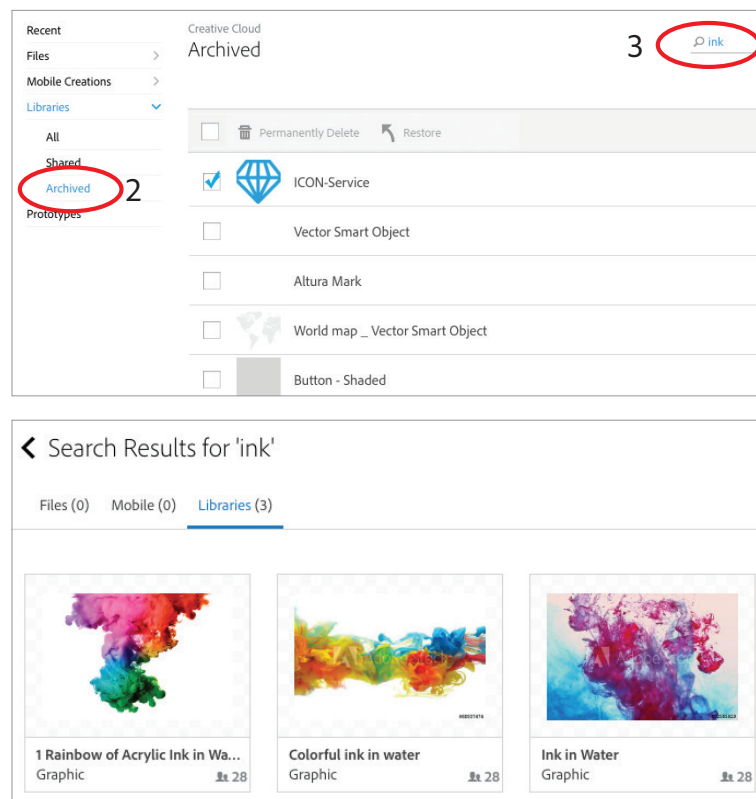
Recent
Files
Mobile Creations
Libraries
All
Shared
Archived
Prototypes

2

Creative Cloud
Archived

3

ink

Permanently Delete
Restore

ICON-Service
Vector Smart Object
Altura Mark
World map _ Vector Smart Object
Button - Shaded

Search Results for 'ink'

Files (0)
Mobile (0)
Libraries (3)

1 Rainbow of Acrylic Ink in Wa...
Graphic
28

Colorful ink in water
Graphic
28

Ink in Water
Graphic
28